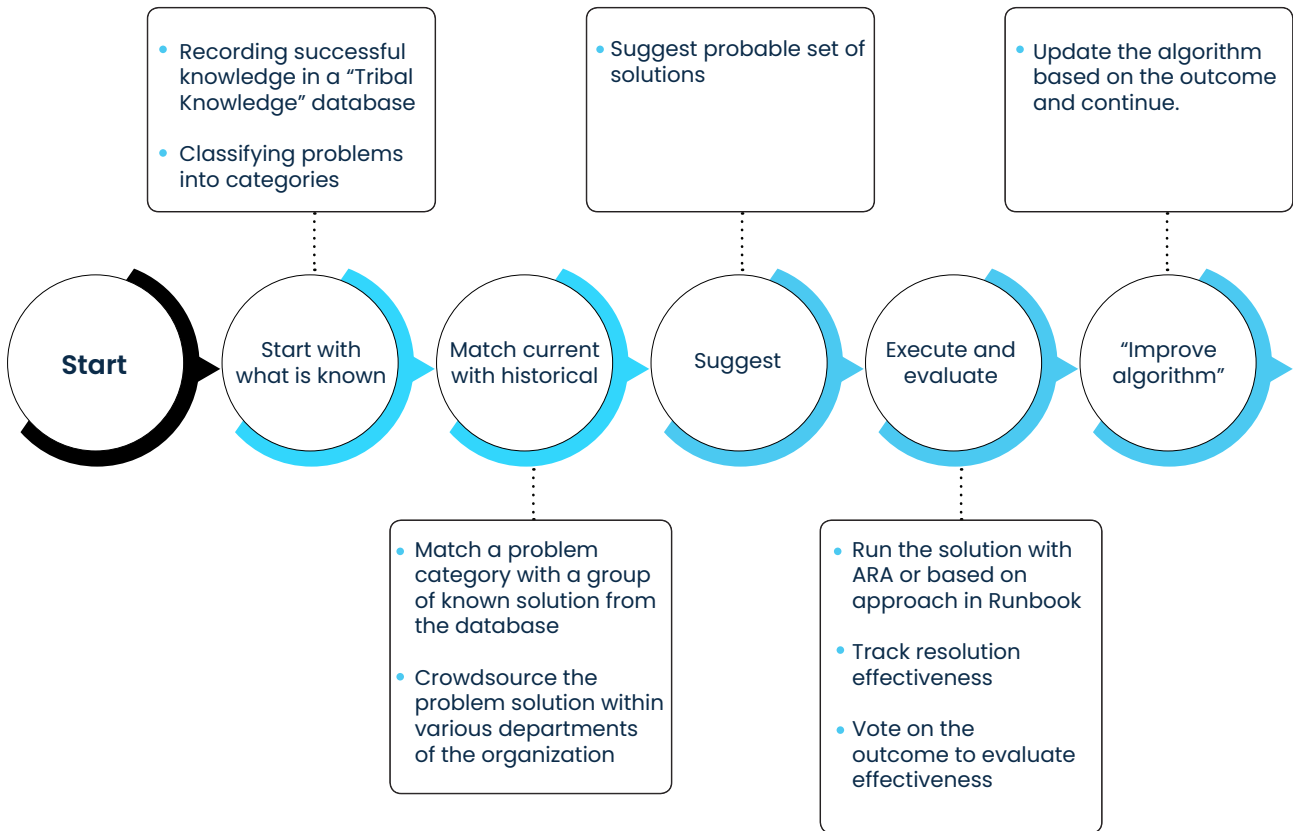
Start

Start with what is known

• Recording successful knowledge in a “Tribal Knowledge” database
• Classifying problems into categories

Match current with historical

• Match a problem category with a group of known solution from the database
• Crowdsource the problem solution within various departments of the organization

Suggest

• Suggest probable set of solutions

Execute and evaluate

• Run the solution with ARA or based on approach in Runbook
• Track resolution effectiveness
• Vote on the outcome to evaluate effectiveness

“Improve algorithm”

• Update the algorithm based on the outcome and continue.